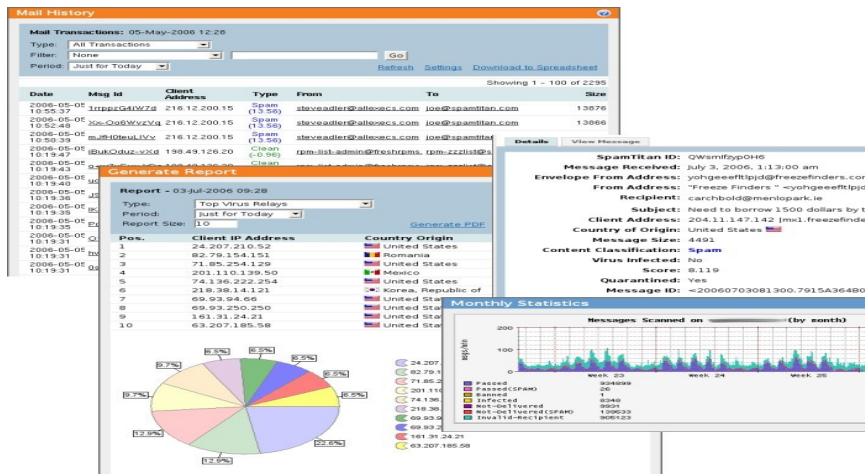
Mail History

Mail Transactions: 05-May-2006 12:26

Type: All Transactions
Filter: None
Period: Just for Today

Go

Refresh Settings Download to Spreadsheet

Showing 1 - 100 of 2295

| Date | Msg Id | Client Address | Type | From | To | Size |
|---|---|---|---|---|---|---|
| 2006-05-05 10:55:37 | 1rppzG4iW7d | 216.12.200.15 | Spam (13.56) | steveadler@allexecs.com | joe@spamtitan.com | 13876 |
| 2006-05-05 10:52:48 | Xx-Oo6WvzVq | 216.12.200.15 | Spam (13.56) | steveadler@allexecs.com | joe@spamtitan.com | 13866 |
| 2006-05-05 10:50:39 | mJ9H0teuLIVv | 216.12.200.15 | Spam (13.56) | steveadler@allexecs.com | joe@spamtitan.com | |
| 2006-05-05 10:19:47 | iBukOduz-vXd | 198.49.126.20 | Clean (-0.96) | rpm-list-admin@freshrpms. | rpm-zzzlist@s | |
| 2006-05-05 10:19:43 | | | Clean | | | |
| 2006-05-05 10:19:40 | | | | | | |
| 2006-05-05 10:19:36 | | | | | | |
| 2006-05-05 10:19:35 | | | | | | |
| 2006-05-05 10:19:35 | | | | | | |
| 2006-05-05 10:19:31 | | | | | | |
| 2006-05-05 10:19:31 | | | | | | |
| 2006-05-05 10:19:31 | | | | | | |

Details View Message

SpamTitan ID: QWsmlfzyp0H6
Message Received: July 3, 2006, 1:13:00 am
Envelope From Address: yohgeeefftlpjd@freezefinders.com
From Address: "Freeze Finders " <yohgeeefftlpjd
Recipient: carchbold@menlopark.ie
Subject: Need to borrow 1500 dollars by t
Client Address: 204.11.147.142 [mx1.freezefinde
Country of Origin: United States
Message Size: 4491
Content Classification: Spam
Virus Infected: No
Score: 8.119
Quarantined: Yes
Message ID: <20060703081300.7915A364B0

Generate Report

Report - 03-Jul-2006 09:28

Type: Top Virus Relays
Period: Just for Today
Report Size: 10

Generate PDF

| Pos. | Client IP Address | Country Origin |
|---|---|---|
| 1 | 24.207.210.52 | United States |
| 2 | 82.79.154.151 | Romania |
| 3 | 71.85.254.129 | United States |
| 4 | 201.110.139.50 | Mexico |
| 5 | 74.136.222.254 | United States |
| 6 | 218.38.14.121 | Korea, Republic of |
| 7 | 69.93.94.66 | United States |
| 8 | 69.93.250.250 | United States |
| 9 | 161.31.24.21 | United States |
| 10 | 63.207.185.58 | United States |

6.5% 6.5% 6.5% 6.5% 9.7% 9.7% 6.5% 12.9% 12.9% 22.6%

24.207 82.79.1 71.85.2 201.110 74.136. 218.38 69.93.9 69.93.2 161.31.24.21 63.207.185.58

Monthly Statistics

Messages Scanned on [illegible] (by month)

200 100 0

week 23 week 24 week 25

| | |
|---|---|
| Passed | 934899 |
| Passed(SPAM) | 26 |
| Banned | 1 |
| Infected | 6348 |
| Not-Delivered | 3931 |
| Not-Delivered(SPAM) | 139633 |
| Invalid-Recipient | 905123 |